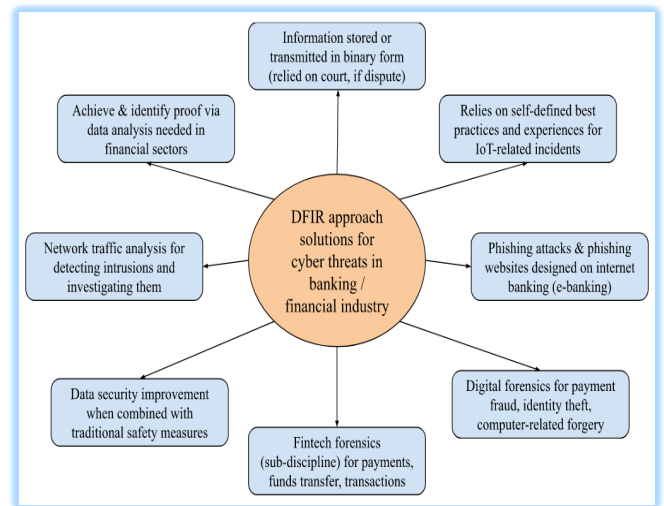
Information stored or transmitted in binary form (relied on court, if dispute)

Achieve & identify proof via data analysis needed in financial sectors

Relies on self-defined best practices and experiences for IoT-related incidents

DFIR approach solutions for cyber threats in banking / financial industry

Network traffic analysis for detecting intrusions and investigating them

Phishing attacks & phishing websites designed on internet banking (e-banking)

Data security improvement when combined with traditional safety measures

Digital forensics for payment fraud, identity theft, computer-related forgery

Fintech forensics (sub-discipline) for payments, funds transfer, transactions